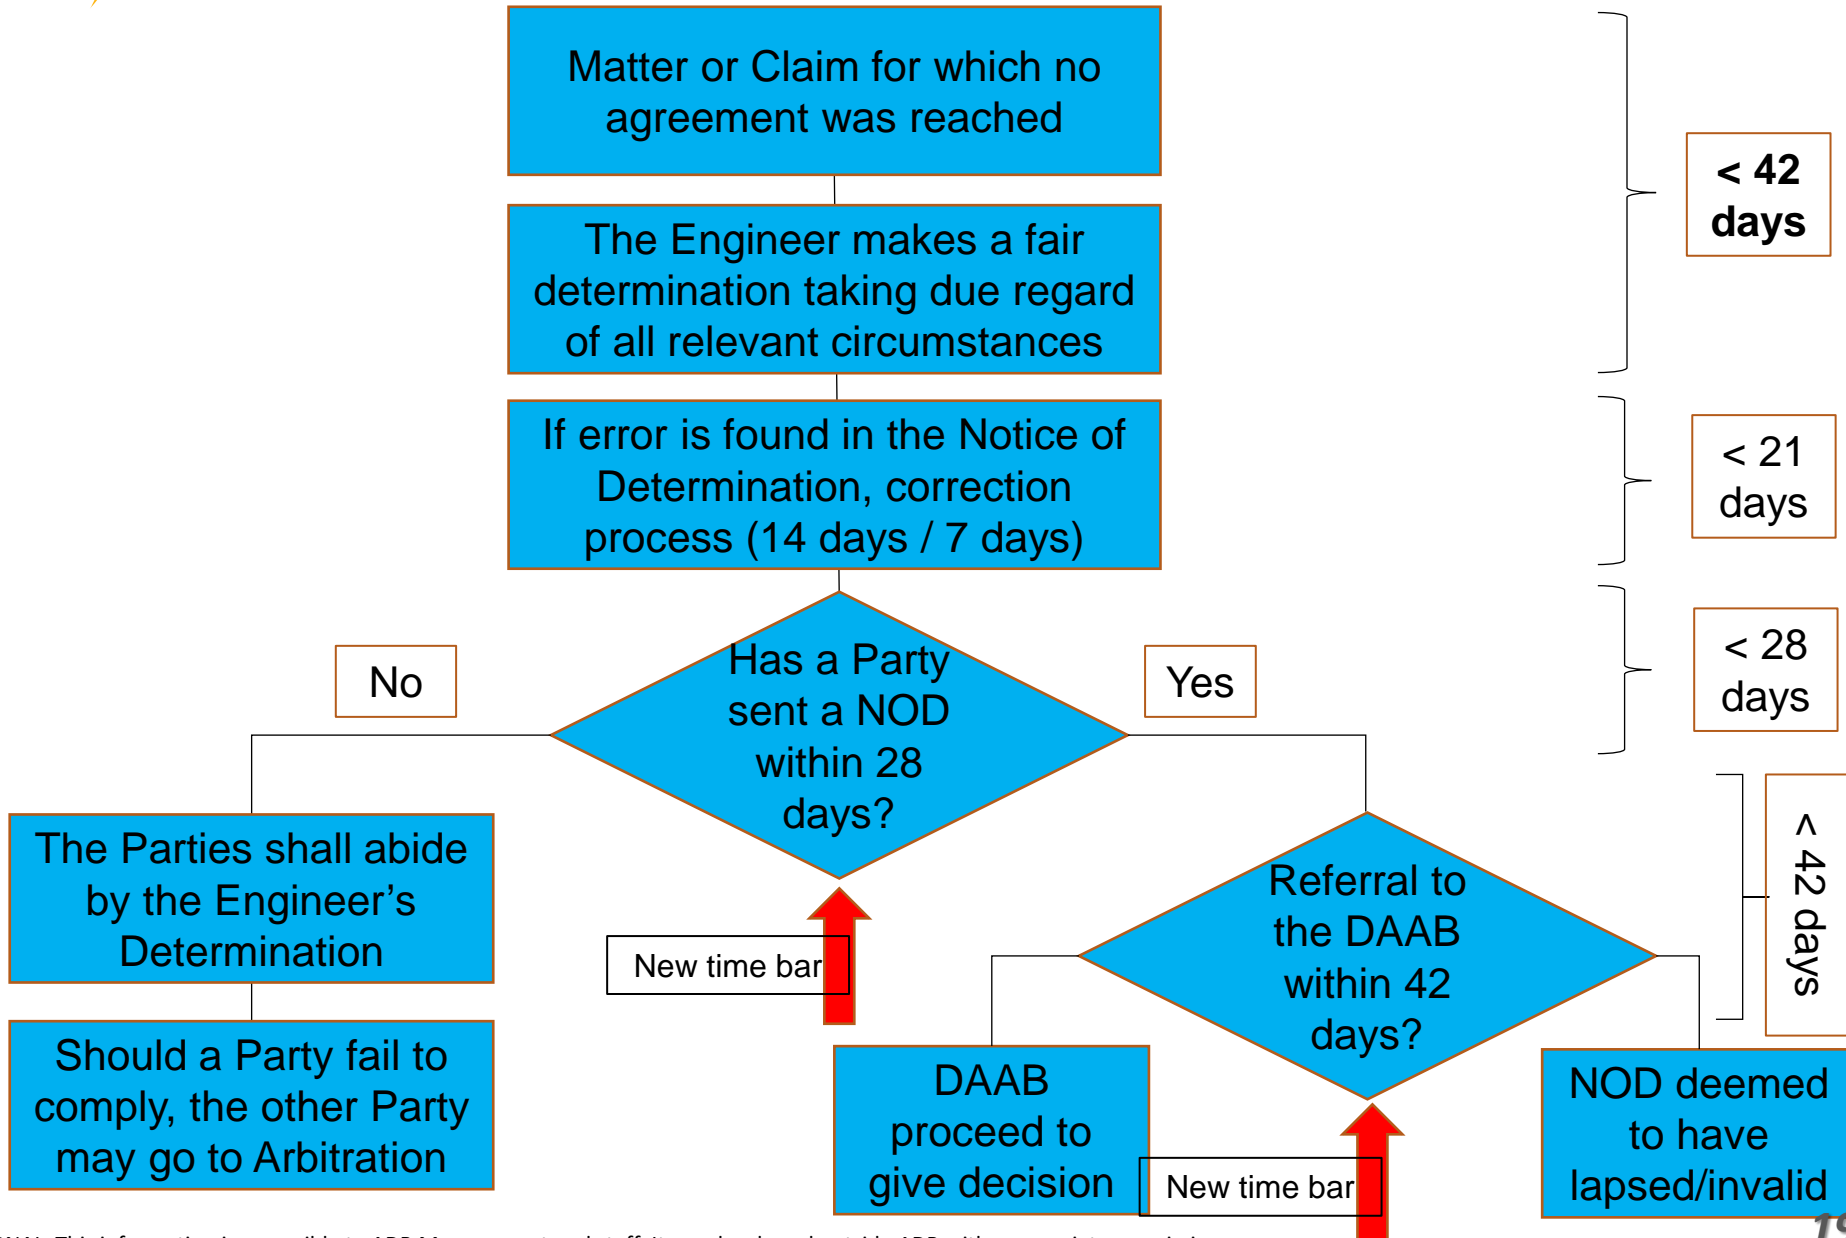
Matter or Claim for which no agreement was reached

The Engineer makes a fair determination taking due regard of all relevant circumstances

If error is found in the Notice of Determination, correction process (14 days / 7 days)

< 42 days

< 21 days

< 28 days

No

Has a Party sent a NOD within 28 days?

Yes

The Parties shall abide by the Engineer's Determination

Should a Party fail to comply, the other Party may go to Arbitration

New time bar

Referral to the DAAB within 42 days?

< 42 days

DAAB proceed to give decision

New time bar

NOD deemed to have lapsed/invalid

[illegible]